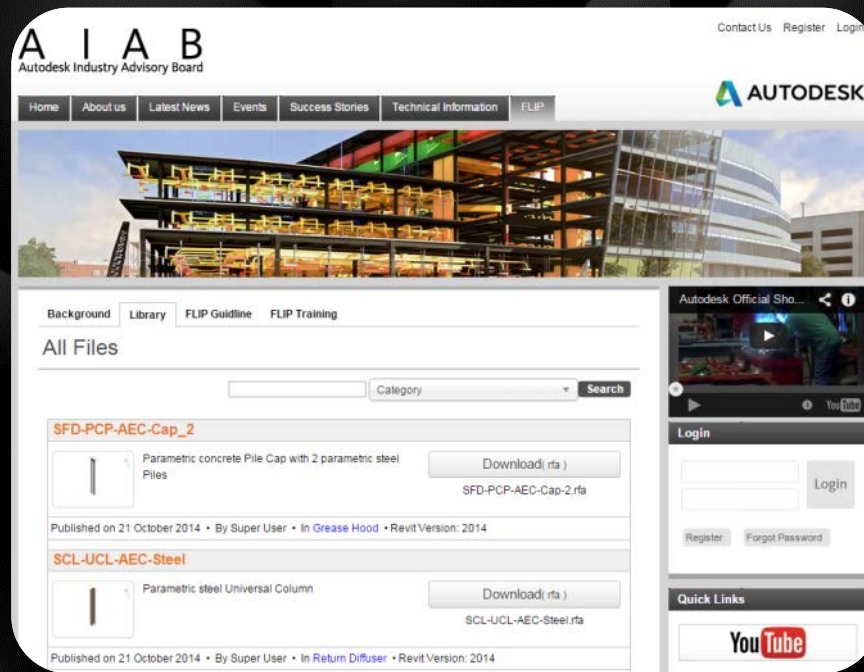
Contact Us Register Login

A I A B
Autodesk Industry Advisory Board

AUTODESK

Home About us Latest News Events Success Stories Technical Information FLIP

Background Library FLIP Guidline FLIP Training

All Files

Category Search

SFD-PCP-AEC-Cap_2

Parametric concrete Pile Cap with 2 parametric steel Piles

Download( rfa )

SFD-PCP-AEC-Cap-2.rfa

Published on 21 October 2014 • By Super User • In Grease Hood • Revit Version: 2014

SCL-UCL-AEC-Steel

Parametric steel Universal Column

Download( rfa )

SCL-UCL-AEC-Steel.rfa

Published on 21 October 2014 • By Super User • In Return Diffuser • Revit Version: 2014

Autodesk Official Sho...

YouTube

Login

Login

Register Forgot Password

Quick Links

YouTube